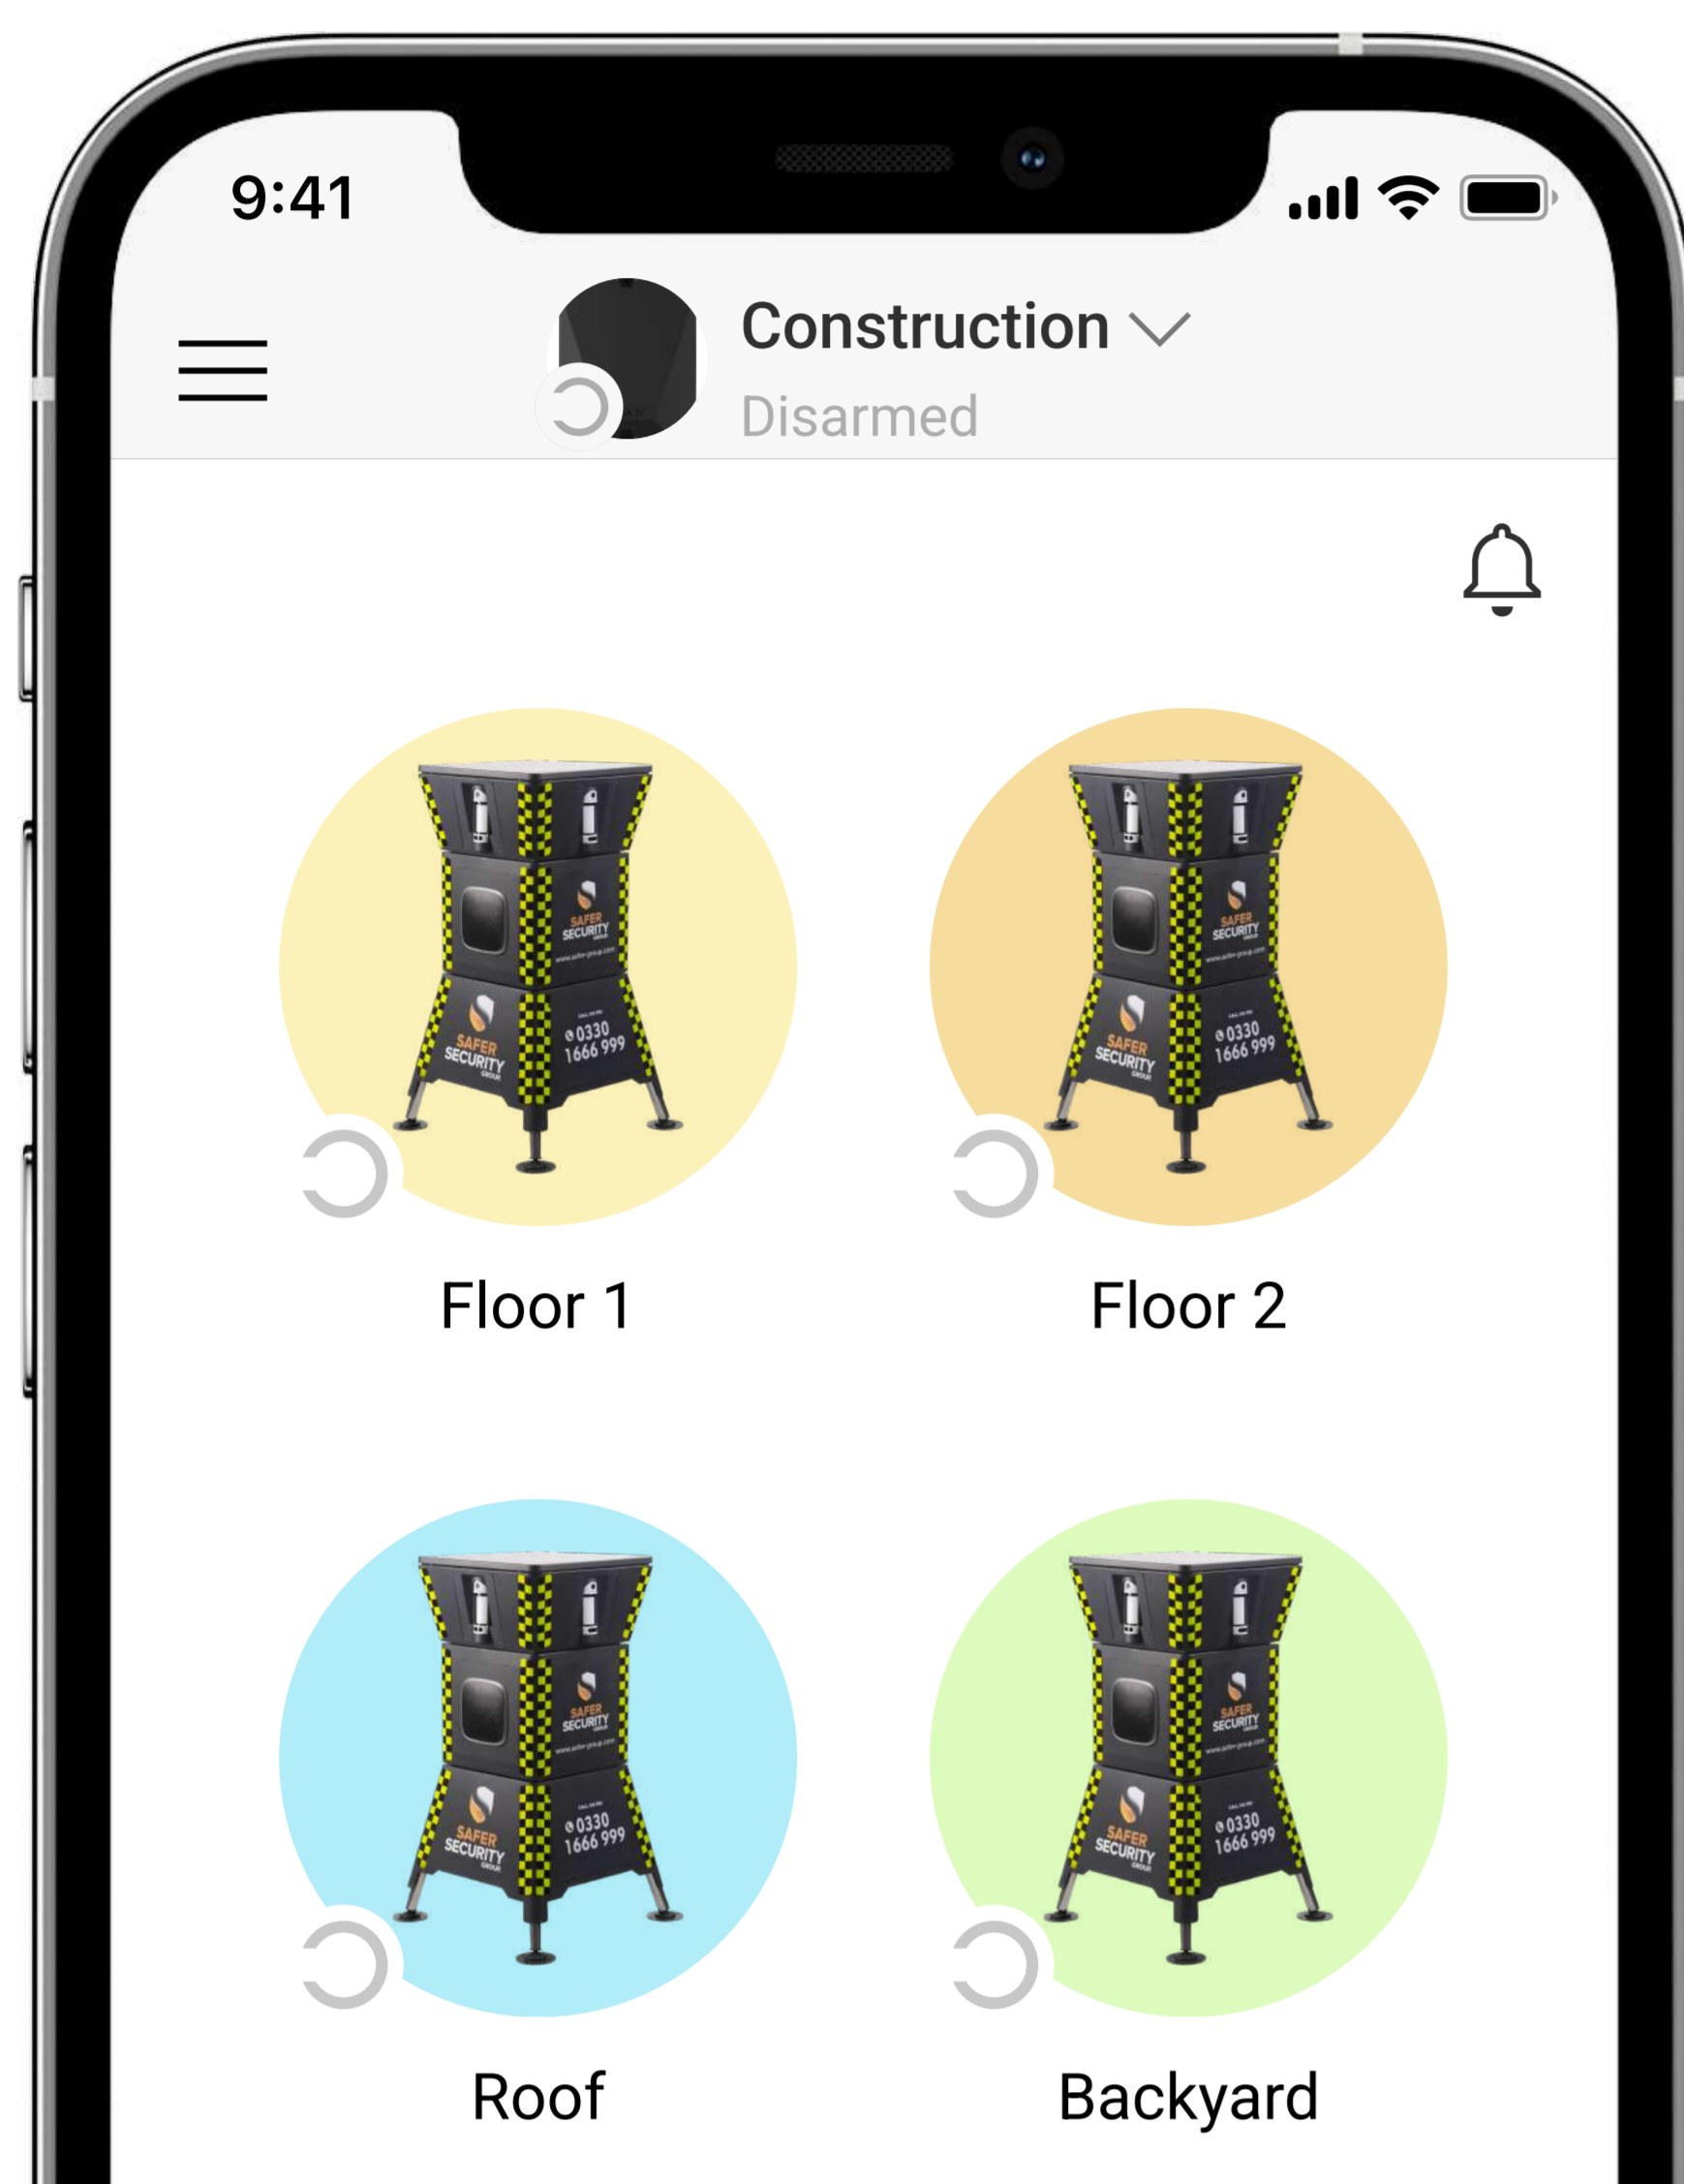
9:41

Construction
Disarmed

SAFER SECURITY
0330 1666 999
SAFER SECURITY
Floor 1

SAFER SECURITY
0330 1666 999
SAFER SECURITY
Floor 2

SAFER SECURITY
0330 1666 999
SAFER SECURITY
Roof

SAFER SECURITY
0330 1666 999
SAFER SECURITY
Backyard